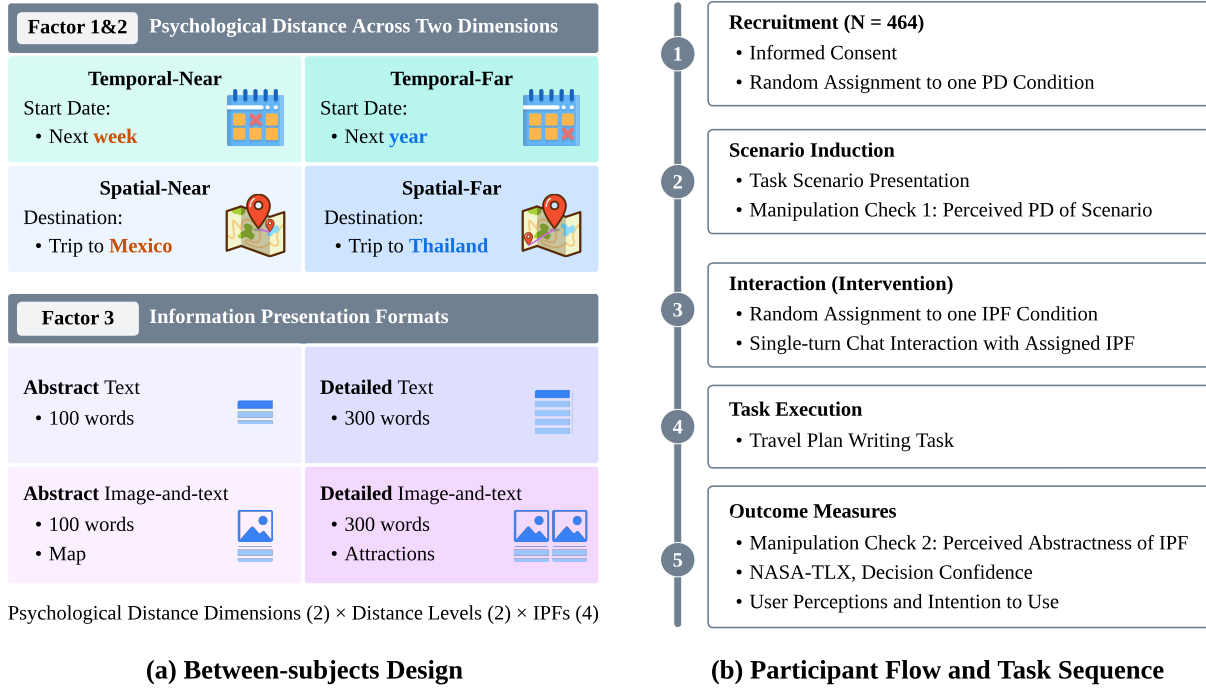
Factor 1&2 Psychological Distance Across Two Dimensions

Temporal-Near
Start Date:
• Next week

Temporal-Far
Start Date:
• Next year

Spatial-Near
Destination:
• Trip to Mexico

Spatial-Far
Destination:
• Trip to Thailand

Factor 3 Information Presentation Formats

Abstract Text
• 100 words

Detailed Text
• 300 words

Abstract Image-and-text
• 100 words
• Map

Detailed Image-and-text
• 300 words
• Attractions

Psychological Distance Dimensions (2) × Distance Levels (2) × IPFs (4)

(a) Between-subjects Design

1 Recruitment (N = 464)
• Informed Consent
• Random Assignment to one PD Condition

2 Scenario Induction
• Task Scenario Presentation
• Manipulation Check 1: Perceived PD of Scenario

3 Interaction (Intervention)
• Random Assignment to one IPF Condition
• Single-turn Chat Interaction with Assigned IPF

4 Task Execution
• Travel Plan Writing Task

5 Outcome Measures
• Manipulation Check 2: Perceived Abstractness of IPF
• NASA-TLX, Decision Confidence
• User Perceptions and Intention to Use

(b) Participant Flow and Task Sequence